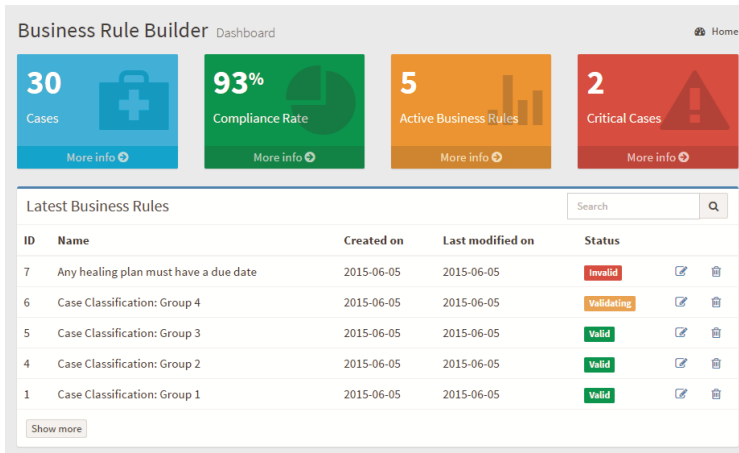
Business Rule Builder Dashboard

Home

30
Cases
More info

93%
Compliance Rate
More info

5
Active Business Rules
More info

2
Critical Cases
More info

Latest Business Rules

Search

| ID | Name | Created on | Last modified on | Status |
|---|---|---|---|---|
| 7 | Any healing plan must have a due date | 2015-06-05 | 2015-06-05 | Invalid |
| 6 | Case Classification: Group 4 | 2015-06-05 | 2015-06-05 | Validating |
| 5 | Case Classification: Group 3 | 2015-06-05 | 2015-06-05 | Valid |
| 4 | Case Classification: Group 2 | 2015-06-05 | 2015-06-05 | Valid |
| 1 | Case Classification: Group 1 | 2015-06-05 | 2015-06-05 | Valid |

Show more